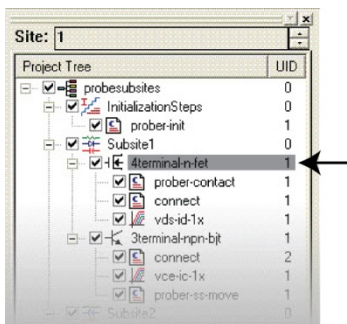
Site: 1

| Project Tree | UID |
|---|---|
| probesubsites | 0 |
| InitializationSteps | 0 |
| prober-init | 1 |
| Subsite1 | 0 |
| 4terminal-n-fet | 1 |
| prober-contact | 1 |
| connect | 1 |
| vds-id-1x | 1 |
| 3terminal-npn-bjt | 1 |
| connect | 2 |
| vce-ic-1x | 1 |
| prober-ss-move | 1 |
| Subsite2 | 0 |